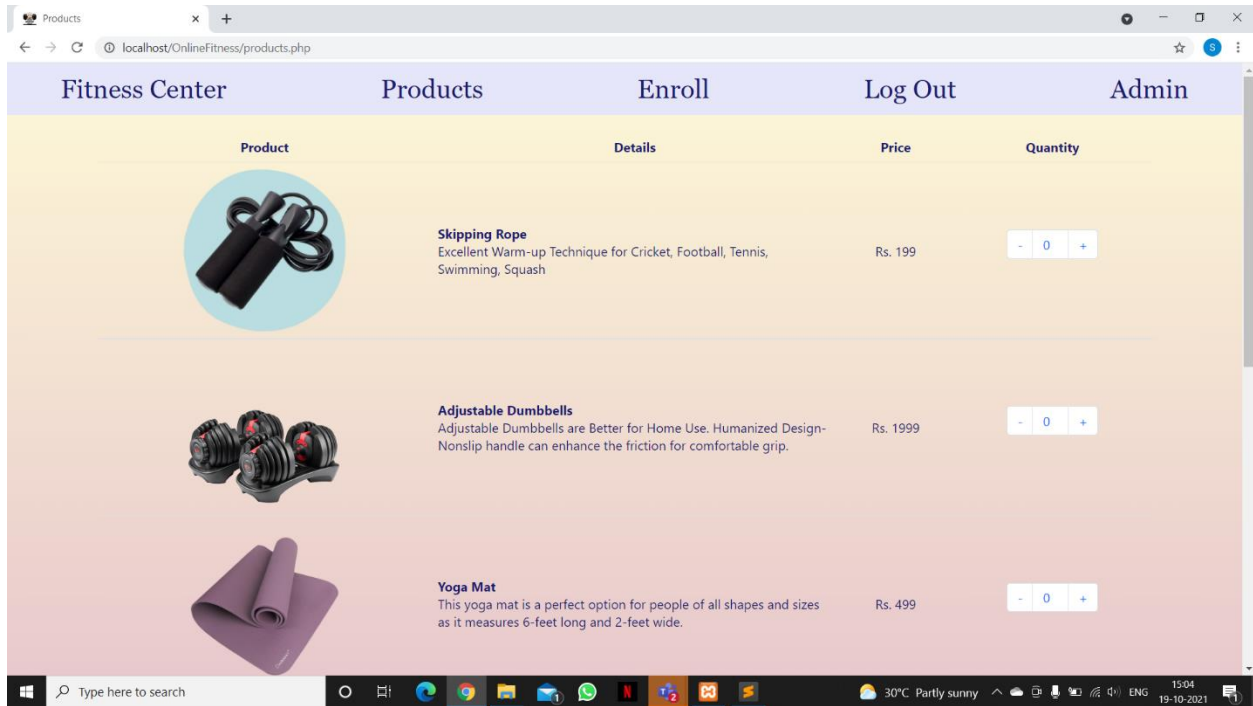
Products × +

localhost/OnlineFitness/products.php

Fitness Center Products Enroll Log Out Admin

| Product | Details | Price | Quantity |
|---|---|---|---|
| | **Skipping Rope** Excellent Warm-up Technique for Cricket, Football, Tennis, Swimming, Squash | Rs. 199 | - 0 + |
| | **Adjustable Dumbbells** Adjustable Dumbbells are Better for Home Use. Humanized Design-Nonslip handle can enhance the friction for comfortable grip. | Rs. 1999 | - 0 + |
| | **Yoga Mat** This yoga mat is a perfect option for people of all shapes and sizes as it measures 6-feet long and 2-feet wide. | Rs. 499 | - 0 + |

Type here to search

30°C Partly sunny ENG 15:04 19-10-2021